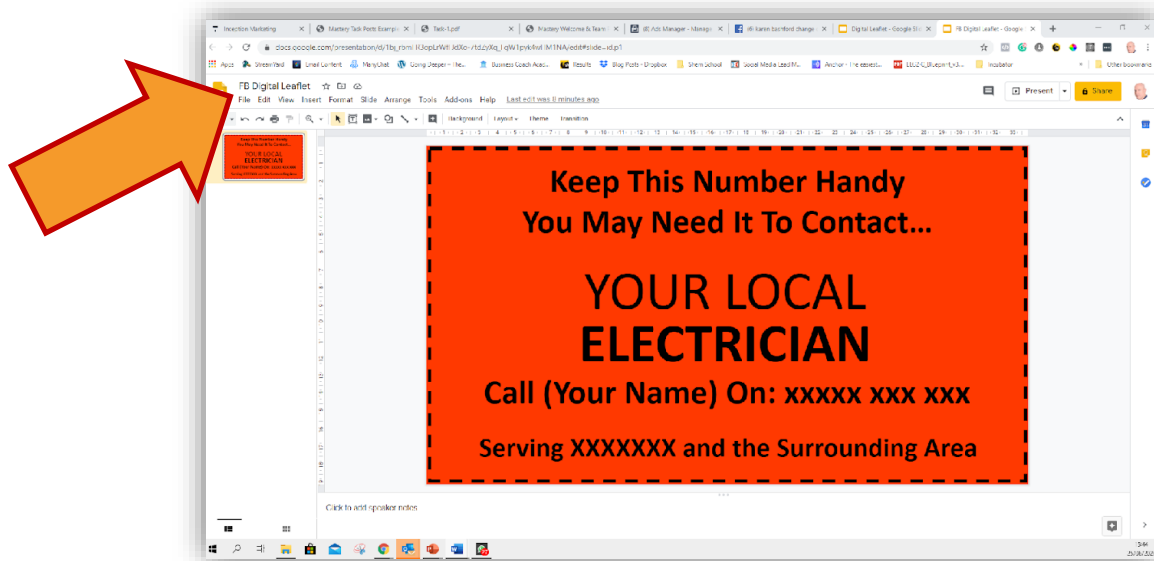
Inception Marketing | Mastery Task Posts Example | Task-1.pdf | Mastery Welcome & Team | Ads Manager - Manage | Karin bashford change | Digital Leaflet - Google Sli | FB Digital Leaflet - Google

docs.google.com/presentation/d/1bj_rbmi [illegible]/edit#slide=id.p1

Apps | StreamYard | Email Content | ManyChat | Going Deeper - The... | Business Coach Acad... | Results | Blog Posts - Dropbox | Sheni School | Social Media Lead M... | Anchor - The easiest... | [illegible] | Incubator | Other bookmarks

FB Digital Leaflet

File Edit View Insert Format Slide Arrange Tools Add-ons Help Last edit was 8 minutes ago

Present | Share

Background | Layout | Theme | Transition

Keep This Number Handy
You May Need It To Contact…

YOUR LOCAL
ELECTRICIAN

Call (Your Name) On: xxxxx xxx xxx

Serving XXXXXXX and the Surrounding Area

Click to add speaker notes